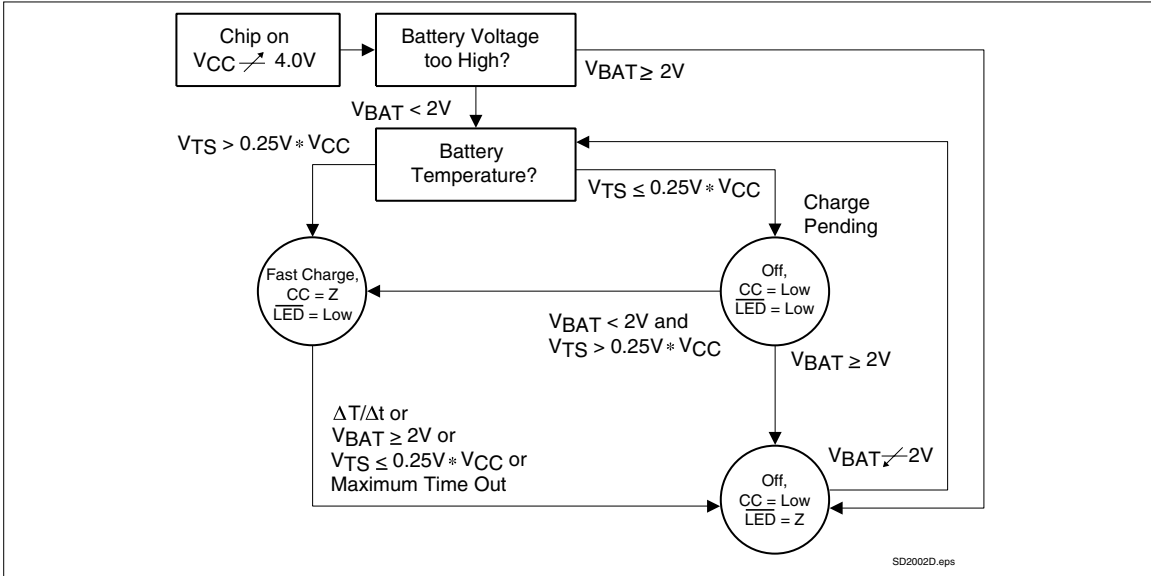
Chip on
$V_{CC} \nearrow 4.0V$

Battery Voltage too High?

$V_{BAT} \geq 2V$

$V_{BAT} < 2V$

$V_{TS} > 0.25V * V_{CC}$

Battery Temperature?

$V_{TS} \leq 0.25V * V_{CC}$

Charge Pending

Fast Charge,
CC = Z
$\overline{LED}$ = Low

Off,
CC = Low
$\overline{LED}$ = Low

$V_{BAT} < 2V$ and
$V_{TS} > 0.25V * V_{CC}$

$V_{BAT} \geq 2V$

$\Delta T/\Delta t$ or
$V_{BAT} \geq 2V$ or
$V_{TS} \leq 0.25V * V_{CC}$ or
Maximum Time Out

$V_{BAT} \swarrow 2V$

Off,
CC = Low
$\overline{LED}$ = Z

SD2002D.eps